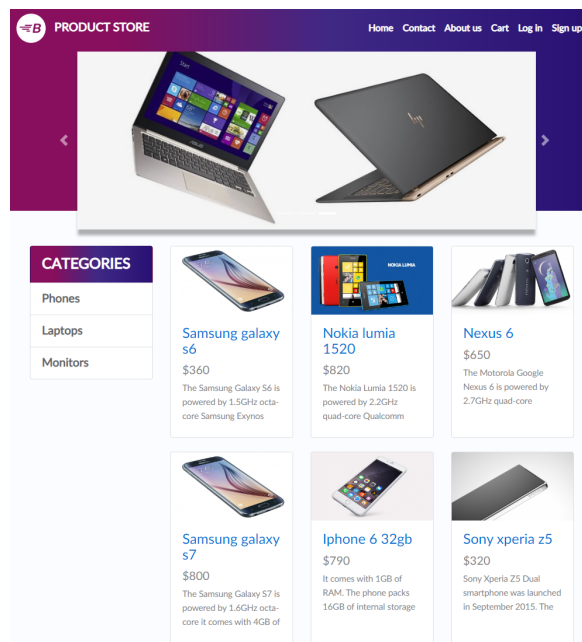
PRODUCT STORE

Home Contact About us Cart Log in Sign up

CATEGORIES

Phones

Laptops

Monitors

Samsung galaxy s6

$360

The Samsung Galaxy S6 is powered by 1.5GHz octa-core Samsung Exynos

Nokia lumia 1520

$820

The Nokia Lumia 1520 is powered by 2.2GHz quad-core Qualcomm

Nexus 6

$650

The Motorola Google Nexus 6 is powered by 2.7GHz quad-core

Samsung galaxy s7

$800

The Samsung Galaxy S7 is powered by 1.6GHz octa-core it comes with 4GB of

Iphone 6 32gb

$790

It comes with 1GB of RAM. The phone packs 16GB of internal storage

Sony xperia z5

$320

Sony Xperia Z5 Dual smartphone was launched in September 2015. The